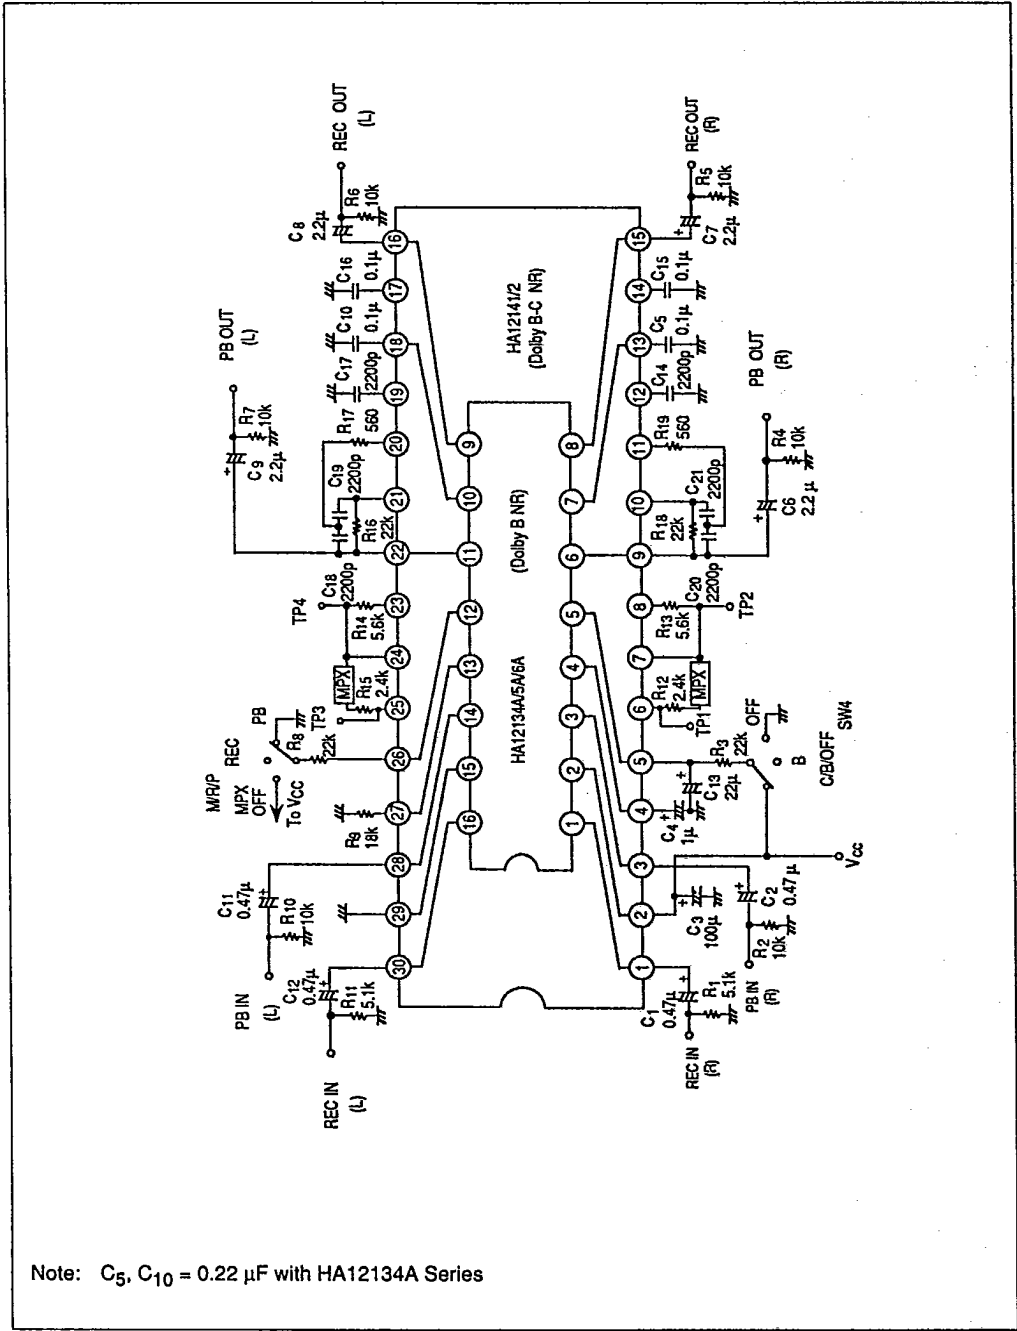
REC OUT (L)

$C_8$ 2.2μ

$R_6$ 10k

$C_{16}$ 0.1μ

$C_{10}$ 0.1μ

$C_{17}$ 2200p

$R_{17}$ 560

PB OUT (L)

$R_7$ 10k

$C_9$ 2.2μ

$C_{19}$ 2200p

$R_{16}$ 22k

$C_{18}$ 2200p

TP4

$R_{14}$ 5.6k

MPX

$R_{15}$ 2.4k

TP3

PB

REC

$R_8$ 22k

M/R/P

MPX OFF

To Vcc

$R_9$ 18k

$C_{11}$ 0.47μ

$R_{10}$ 10k

$C_{12}$ 0.47μ

$R_{11}$ 5.1k

PB IN (L)

REC IN (L)

16 17 18 19 20 21 22 23 24 25 26 27 28 29 30

15 14 13 12 11 10 9 8 7 6 5 4 3 2 1

HA12141/2 (Dolby B-C NR)

9 10 11 12 13 14 15 16

8 7 6 5 4 3 2 1

(Dolby B NR)

HA12134A/5A/6A

REC OUT (R)

$R_5$ 10k

$C_7$ 2.2μ

$C_{15}$ 0.1μ

$C_5$ 0.1μ

$C_{14}$ 2200p

PB OUT (R)

$R_{19}$ 560

$R_4$ 10k

$C_{21}$ 2200p

$R_{18}$ 22k

$C_6$ 2.2μ

$C_{20}$ 2200p

TP2

$R_{13}$ 5.6k

$R_{12}$ 2.4k

MPX

TP1

OFF

SW4

$R_3$ 22k

B

C/B/OFF

$C_{13}$ 22μ

$C_4$ 1μ

$V_{cc}$

$C_3$ 100μ

$C_2$ 0.47μ

$R_2$ 10k

$R_1$ 5.1k

PB IN (R)

$C_1$ 0.47μ

REC IN (R)

Note: $C_5$, $C_{10}$ = 0.22 μF with HA12134A Series